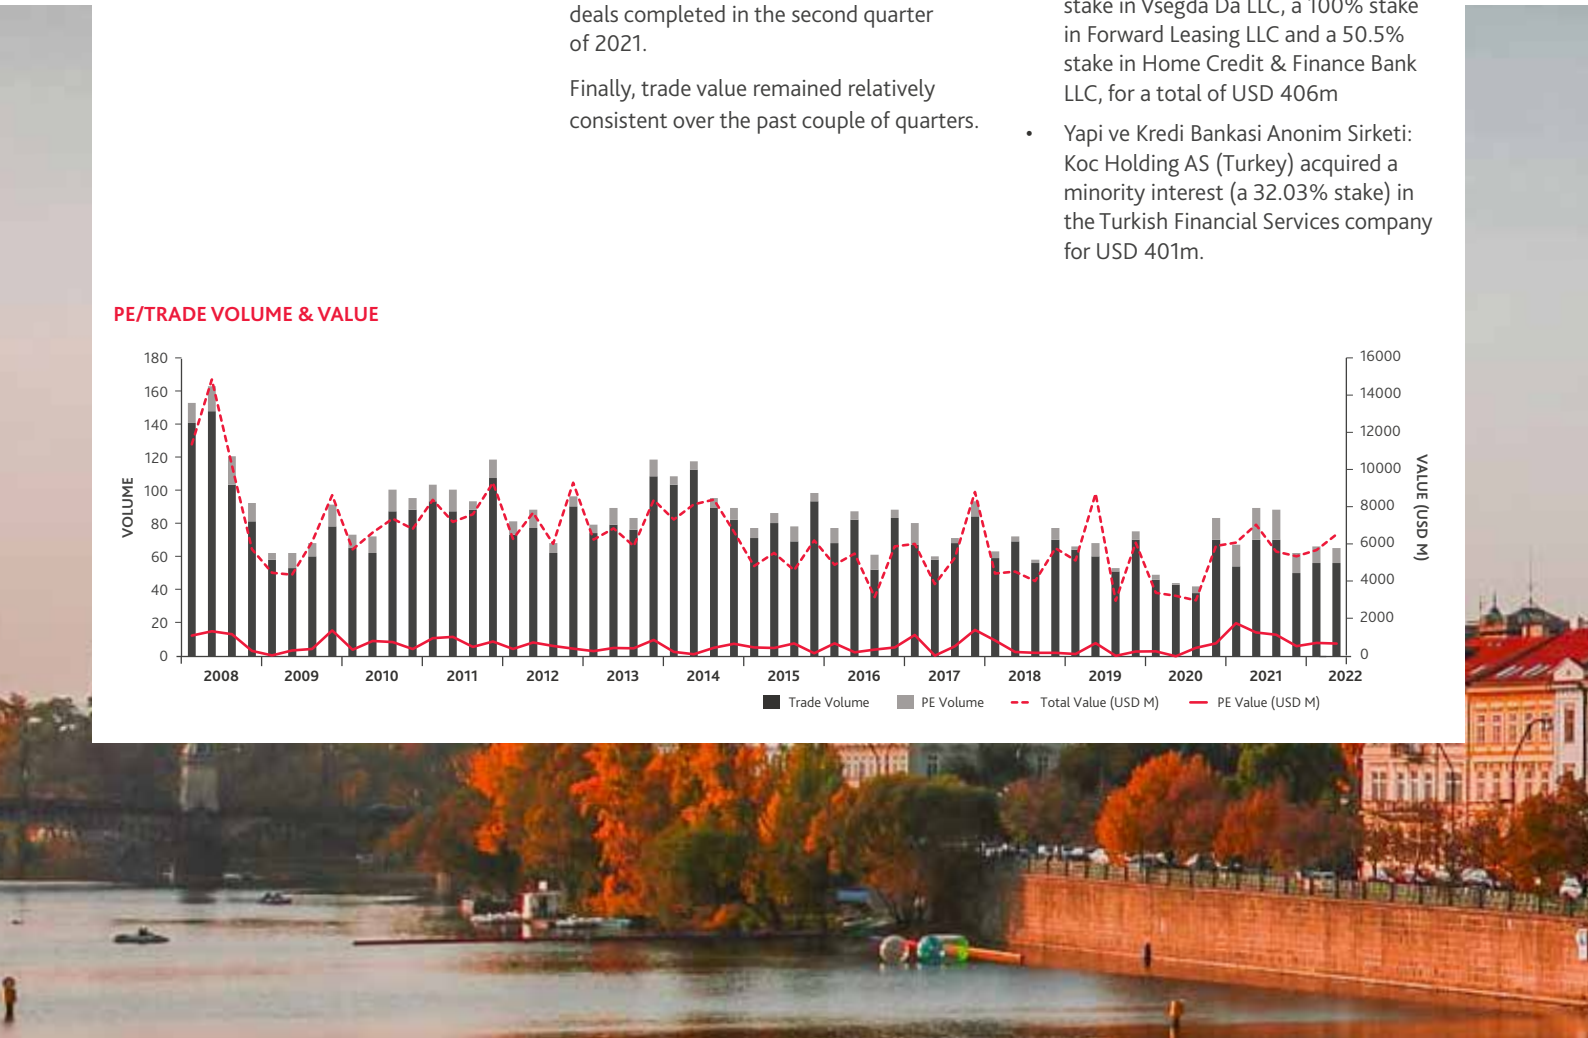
deals completed in the second quarter of 2021.

Finally, trade value remained relatively consistent over the past couple of quarters.

stake in Vsegda Da LLC, a 100% stake in Forward Leasing LLC and a 50.5% stake in Home Credit & Finance Bank LLC, for a total of USD 406m

• Yapi ve Kredi Bankasi Anonim Sirketi: Koc Holding AS (Turkey) acquired a minority interest (a 32.03% stake) in the Turkish Financial Services company for USD 401m.

PE/TRADE VOLUME & VALUE

VOLUME

180
160
140
120
100
80
60
40
20
0

16000
14000
12000
10000
8000
6000
4000
2000
0

VALUE (USD M)

2008 2009 2010 2011 2012 2013 2014 2015 2016 2017 2018 2019 2020 2021 2022

Trade Volume PE Volume Total Value (USD M) PE Value (USD M)